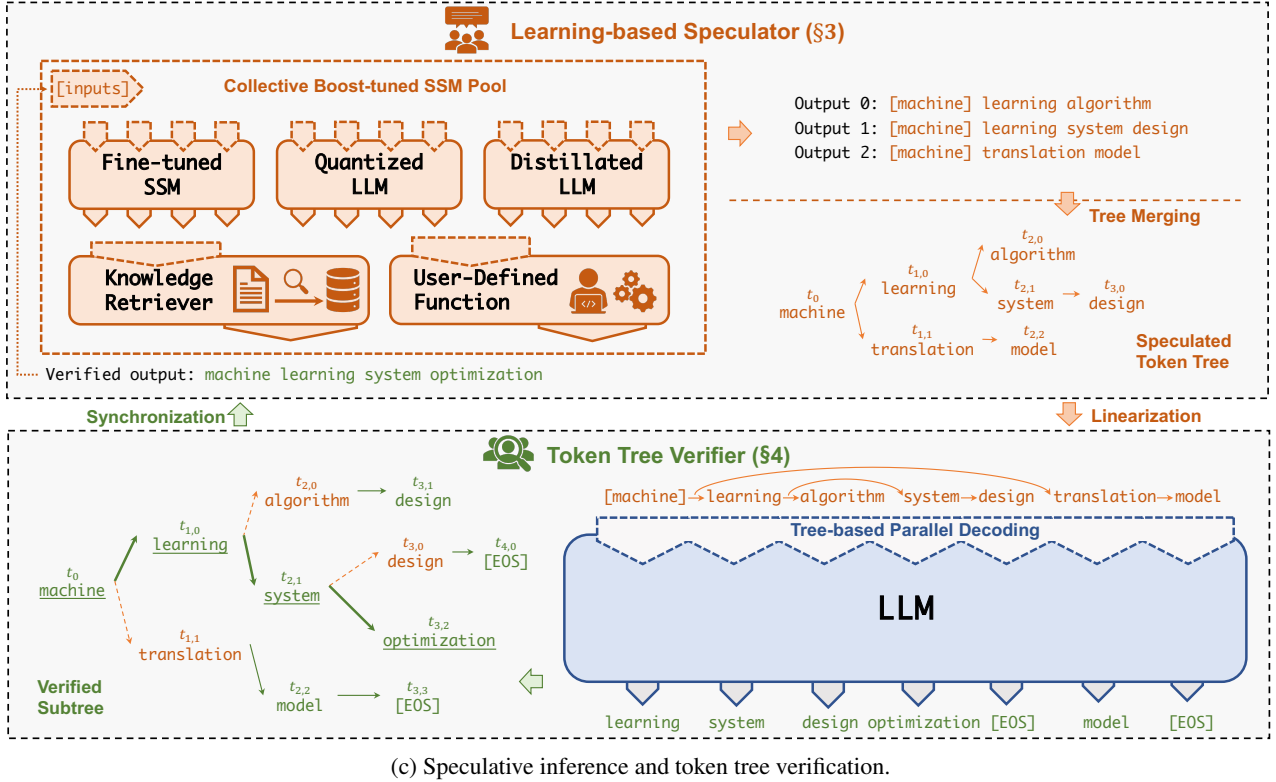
Learning-based Speculator (§3)

[inputs]

Collective Boost-tuned SSM Pool

Fine-tuned SSM

Quantized LLM

Distilled LLM

Knowledge Retriever

User-Defined Function

Verified output: machine learning system optimization

Output 0: [machine] learning algorithm
Output 1: [machine] learning system design
Output 2: [machine] translation model

Tree Merging

$t_0$ machine

$t_{1,0}$ learning

$t_{2,0}$ algorithm

$t_{2,1}$ system

$t_{3,0}$ design

$t_{1,1}$ translation

$t_{2,2}$ model

Speculated Token Tree

Synchronization

Linearization

Token Tree Verifier (§4)

[machine]→learning→algorithm→system→design→translation→model

Tree-based Parallel Decoding

LLM

learning system design optimization [EOS] model [EOS]

$t_0$ machine

$t_{1,0}$ learning

$t_{2,0}$ algorithm

$t_{3,1}$ design

$t_{2,1}$ system

$t_{3,0}$ design

$t_{4,0}$ [EOS]

$t_{3,2}$ optimization

$t_{1,1}$ translation

$t_{2,2}$ model

$t_{3,3}$ [EOS]

Verified Subtree

(c) Speculative inference and token tree verification.